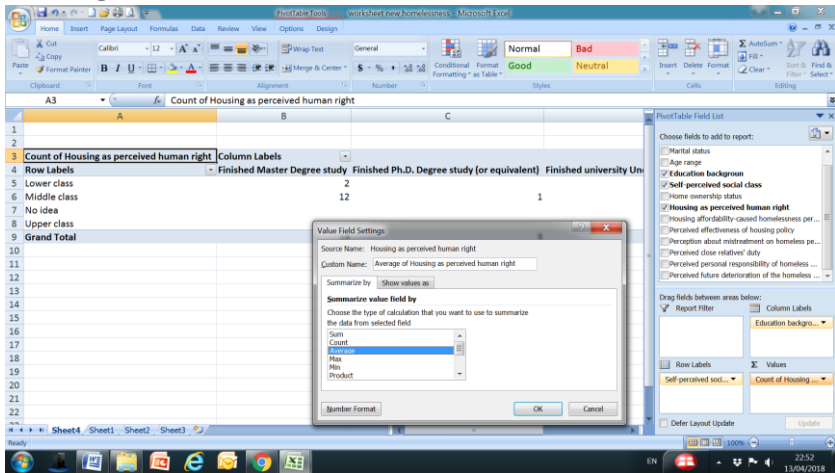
PivotTable Tools worksheet new homelessness - Microsoft Excel

Home Insert Page Layout Formulas Data Review View Options Design

Cut
Copy
Format Painter
Paste
Clipboard
Calibri 12
B I U
Font
Wrap Text
Merge & Center
Alignment
General
$ % ,
Number
Conditional Formatting
Format as Table
Normal
Bad
Good
Neutral
Styles
Insert Delete Format
Cells
AutoSum
Fill
Clear
Sort & Filter
Find & Select
Editing

A3 Count of Housing as perceived human right

| | A | B | C | |
|---|---|---|---|---|
| 1 | | | | |
| 2 | | | | |
| 3 | Count of Housing as perceived human right | Column Labels | | |
| 4 | Row Labels | Finished Master Degree study | Finished Ph.D. Degree study (or equivalent) | Finished university Un |
| 5 | Lower class | 2 | | |
| 6 | Middle class | 12 | 1 | |
| 7 | No idea | | | |
| 8 | Upper class | | | |
| 9 | Grand Total | | | |
| 10 | | | | |
| 11 | | | | |
| 12 | | | | |
| 13 | | | | |
| 14 | | | | |
| 15 | | | | |
| 16 | | | | |
| 17 | | | | |
| 18 | | | | |
| 19 | | | | |
| 20 | | | | |
| 21 | | | | |
| 22 | | | | |

Sheet4 Sheet1 Sheet2 Sheet3

Value Field Settings
Source Name: Housing as perceived human right
Custom Name: Average of Housing as perceived human right
Summarize by Show values as
Summarize value field by
Choose the type of calculation that you want to use to summarize the data from selected field
Sum
Count
Average
Max
Min
Product
Number Format OK Cancel

PivotTable Field List
Choose fields to add to report:
Marital status
Age range
Education backgroun
Self-perceived social class
Home ownership status
Housing as perceived human right
Housing affordability-caused homelessness per...
Perceived effectiveness of housing policy
Perception about mistreatment on homeless pe...
Perceived close relatives' duty
Perceived personal responsibility of homeless ...
Perceived future deterioration of the homeless ...
Drag fields between areas below:
Report Filter
Column Labels
Education backgro...
Row Labels
Values
Self-perceived soc...
Count of Housing ...
Defer Layout Update
Update

Ready
100%
EN
22:52
13/04/2018